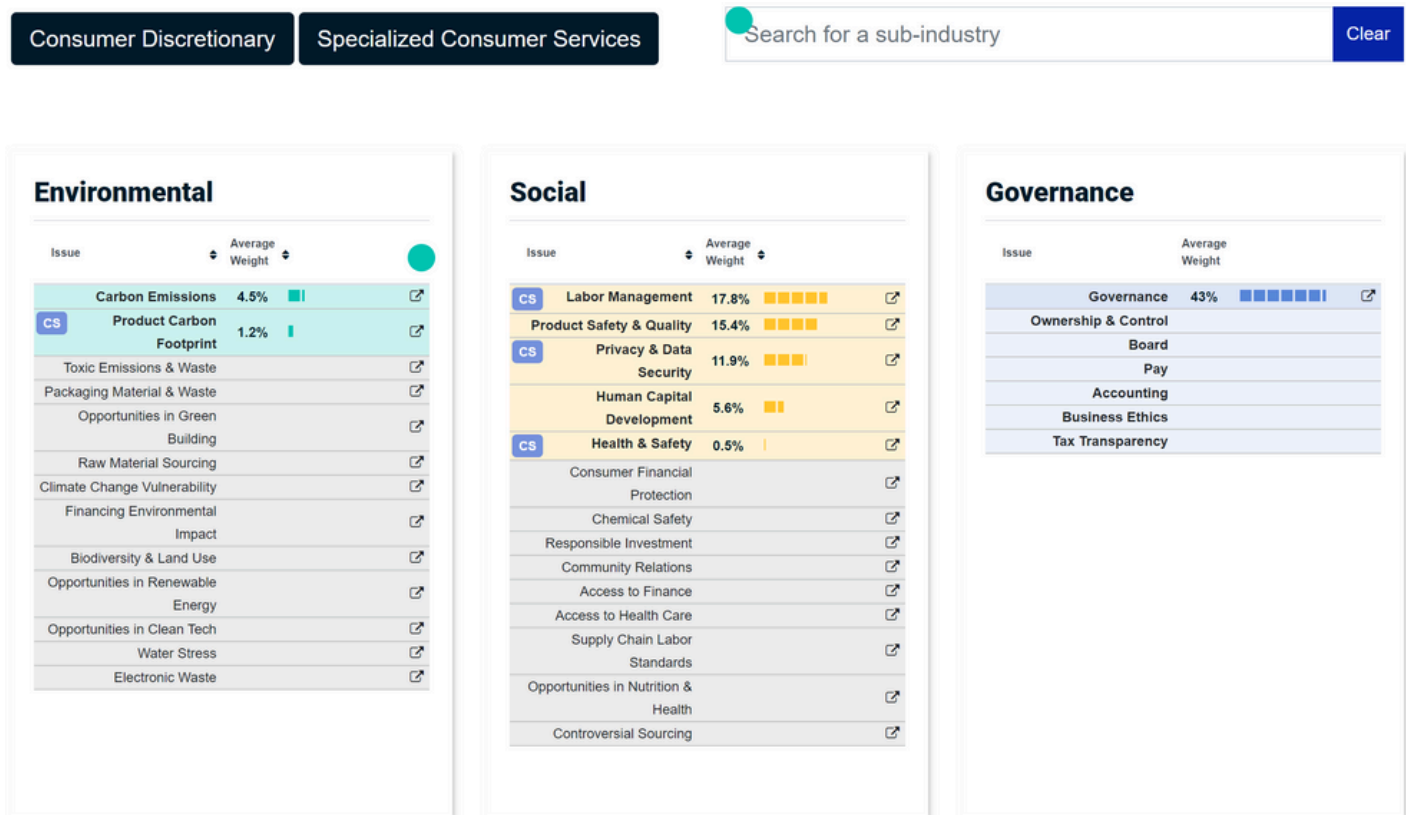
Consumer Discretionary | Specialized Consumer Services

Search for a sub-industry | Clear

Environmental

| Issue | Average Weight | |
|---|---|---|
| Carbon Emissions | 4.5% | |
| CS Product Carbon Footprint | 1.2% | |
| Toxic Emissions & Waste | | |
| Packaging Material & Waste | | |
| Opportunities in Green Building | | |
| Raw Material Sourcing | | |
| Climate Change Vulnerability | | |
| Financing Environmental Impact | | |
| Biodiversity & Land Use | | |
| Opportunities in Renewable Energy | | |
| Opportunities in Clean Tech | | |
| Water Stress | | |
| Electronic Waste | | |

Social

| Issue | Average Weight | |
|---|---|---|
| CS Labor Management | 17.8% | |
| Product Safety & Quality | 15.4% | |
| CS Privacy & Data Security | 11.9% | |
| Human Capital Development | 5.6% | |
| CS Health & Safety | 0.5% | |
| Consumer Financial Protection | | |
| Chemical Safety | | |
| Responsible Investment | | |
| Community Relations | | |
| Access to Finance | | |
| Access to Health Care | | |
| Supply Chain Labor Standards | | |
| Opportunities in Nutrition & Health | | |
| Controversial Sourcing | | |

Governance

| Issue | Average Weight | |
|---|---|---|
| Governance | 43% | |
| Ownership & Control | | |
| Board | | |
| Pay | | |
| Accounting | | |
| Business Ethics | | |
| Tax Transparency | | |